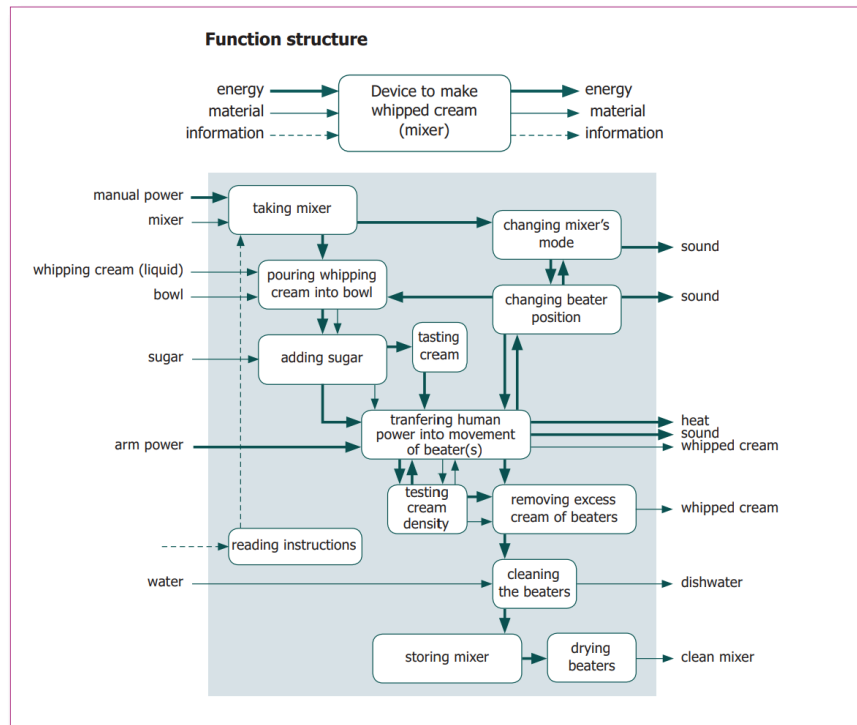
Function structure

energy
material
information

Device to make whipped cream (mixer)

energy
material
information

manual power
mixer
taking mixer
changing mixer's mode
sound

whipping cream (liquid)
bowl
pouring whipping cream into bowl
changing beater position
sound

sugar
adding sugar
tasting cream

arm power
tranfering human power into movement of beater(s)
heat
sound
whipped cream

testing cream density
removing excess cream of beaters
whipped cream

reading instructions

water
cleaning the beaters
dishwater

storing mixer
drying beaters
clean mixer